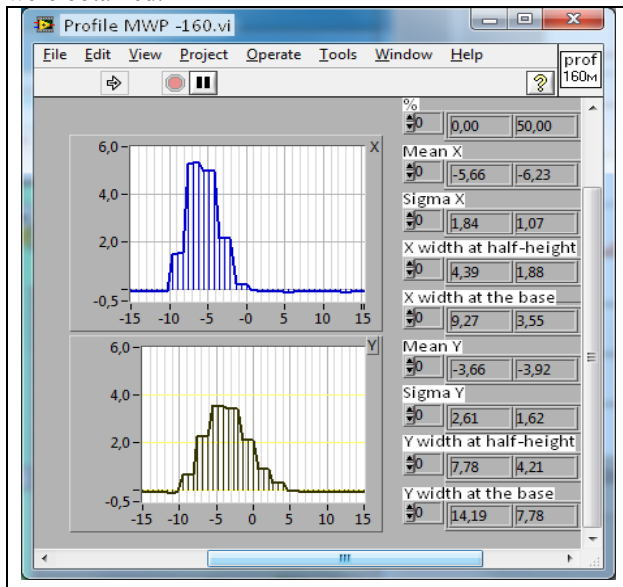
Profile MWP -160.vi

File Edit View Project Operate Tools Window Help

prof 160M

X

6,0
4,0
2,0
-0,5
-15 -10 -5 0 5 10 15

Y

6,0
4,0
2,0
-0,5
-15 -10 -5 0 5 10 15

%
0 | 0,00 | 50,00

Mean X
0 | -5,66 | -6,23

Sigma X
0 | 1,84 | 1,07

X width at half-height
0 | 4,39 | 1,88

X width at the base
0 | 9,27 | 3,55

Mean Y
0 | -3,66 | -3,92

Sigma Y
0 | 2,61 | 1,62

Y width at half-height
0 | 7,78 | 4,21

Y width at the base
0 | 14,19 | 7,78